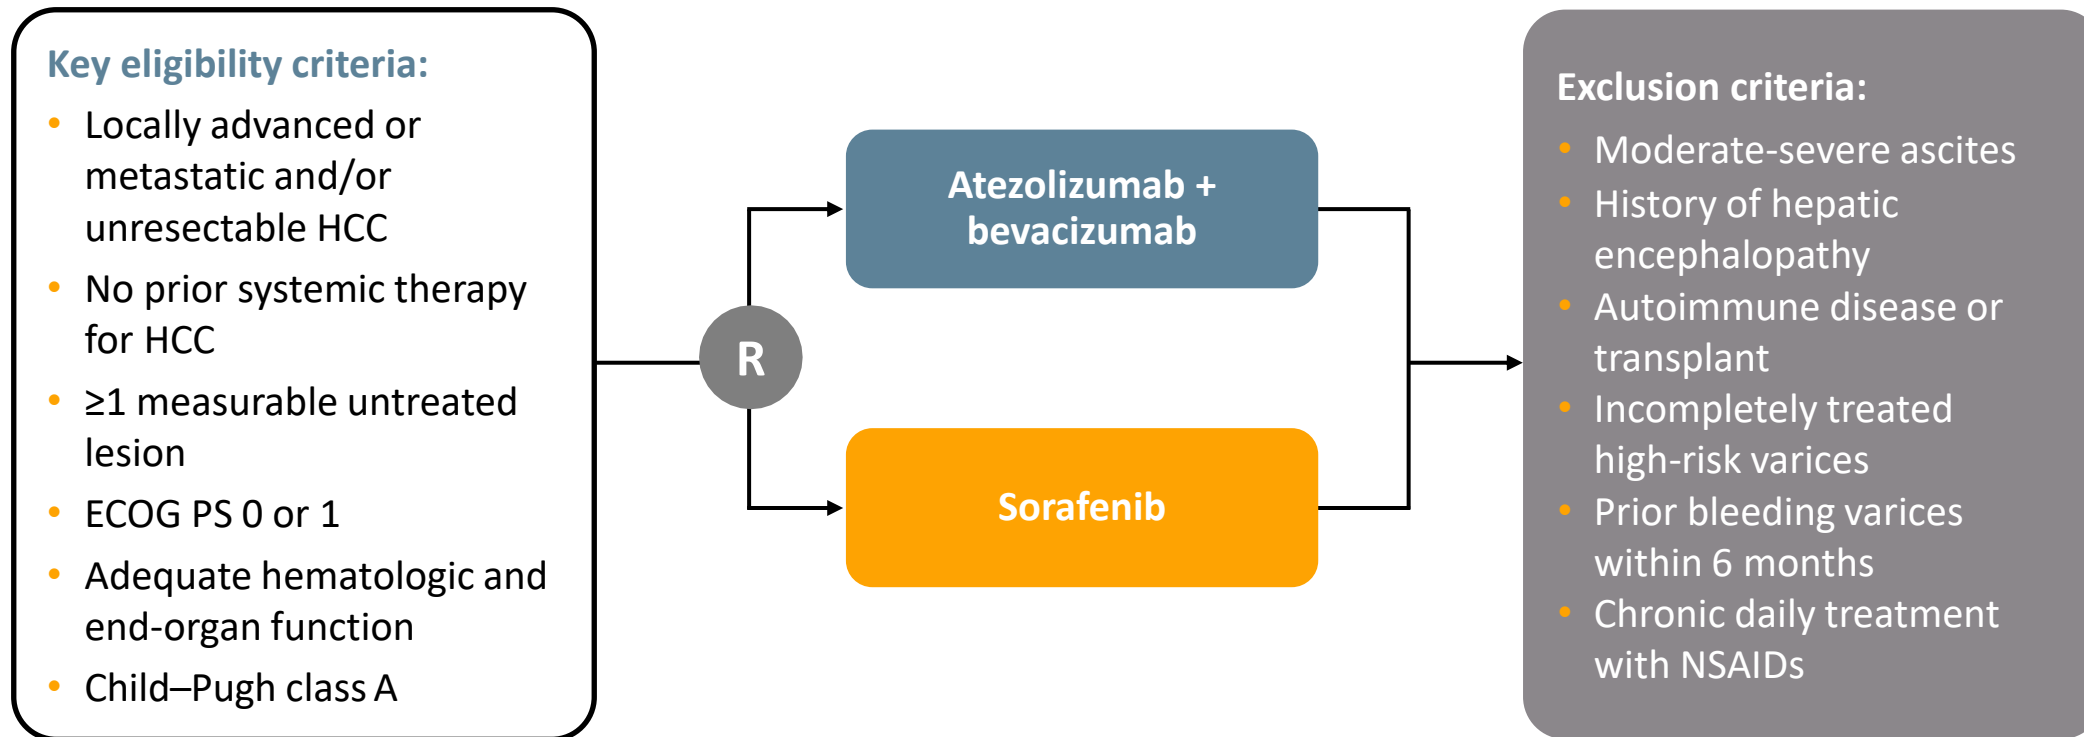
Key eligibility criteria:

- Locally advanced or metastatic and/or unresectable HCC
- No prior systemic therapy for HCC
- ≥1 measurable untreated lesion
- ECOG PS 0 or 1
- Adequate hematologic and end-organ function
- Child–Pugh class A

R

Atezolizumab + bevacizumab

Sorafenib

Exclusion criteria:

- Moderate-severe ascites
- History of hepatic encephalopathy
- Autoimmune disease or transplant
- Incompletely treated high-risk varices
- Prior bleeding varices within 6 months
- Chronic daily treatment with NSAIDs